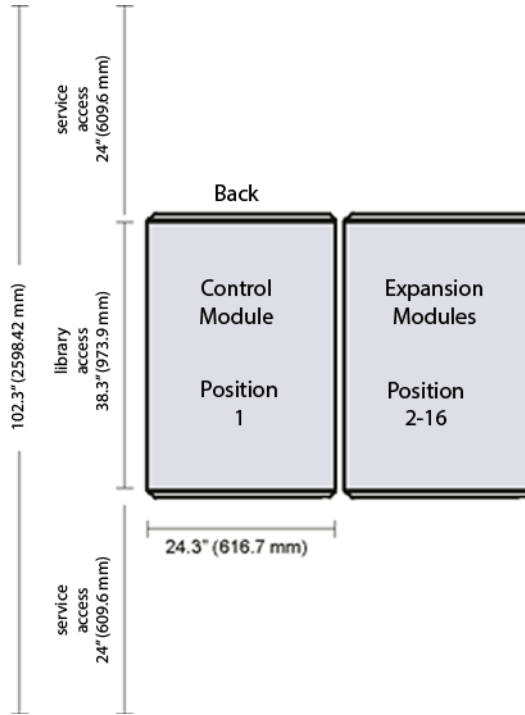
service access 24" (609.6 mm)

Back

102.3" (2598.42 mm)

library access 38.3" (973.9 mm)

Control Module

Position 1

Expansion Modules

Position 2-16

24.3" (616.7 mm)

service access 24" (609.6 mm)